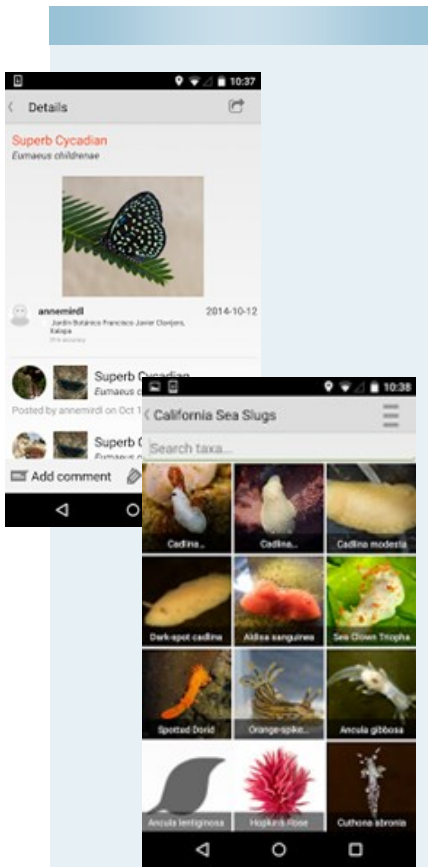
10:37

Details

Superb Cycadian
Eumaeus childrenae

annemirdl
Jardin Botánico Francisco Javier Clavijero, Xalapa
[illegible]

2014-10-12

Superb Cycadian
Eumaeus c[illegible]
Posted by annemirdl on Oct 1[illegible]

Superb C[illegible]
Eumaeus c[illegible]

Add comment

10:38

California Sea Slugs

Search taxa...

Cadlina...
Cadlina...
Cadlina modesta
Dark-spot cadlina
Aldisa sanguinea
Sea Clown Triopha
Spotted Dorid
Orange-spike...
Ancula gibbosa
Ancula lentiginosa
Hopkin's Rose
Cuthona abronia